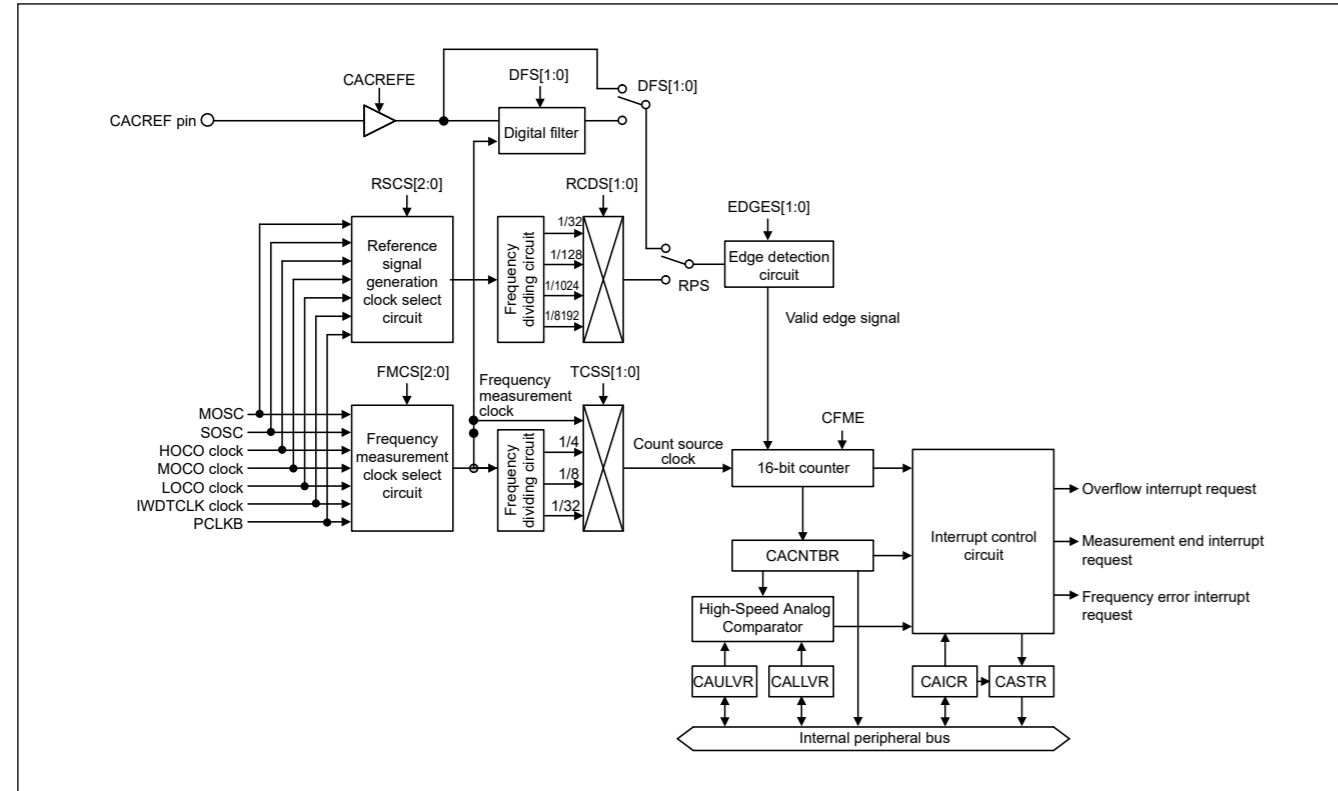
CACREFE

DFS[1:0]

DFS[1:0]

CACREF pin

Digital filter

RSCS[2:0]

RCDS[1:0]

EDGES[1:0]

Reference signal generation clock select circuit

Frequency dividing circuit

1/32

1/128

1/1024

1/8192

Edge detection circuit

RPS

Valid edge signal

FMCS[2:0]

Frequency measurement clock

TCSS[1:0]

MOSC

SOSC

HOCO clock

MOCO clock

LOCO clock

IWDTCLK clock

PCLKB

Frequency measurement clock select circuit

Frequency dividing circuit

1/4

1/8

1/32

Count source clock

CFME

16-bit counter

Interrupt control circuit

Overflow interrupt request

Measurement end interrupt request

Frequency error interrupt request

CACNTBR

High-Speed Analog Comparator

CAULVR

CALLVR

CAICR

CASTR

Internal peripheral bus